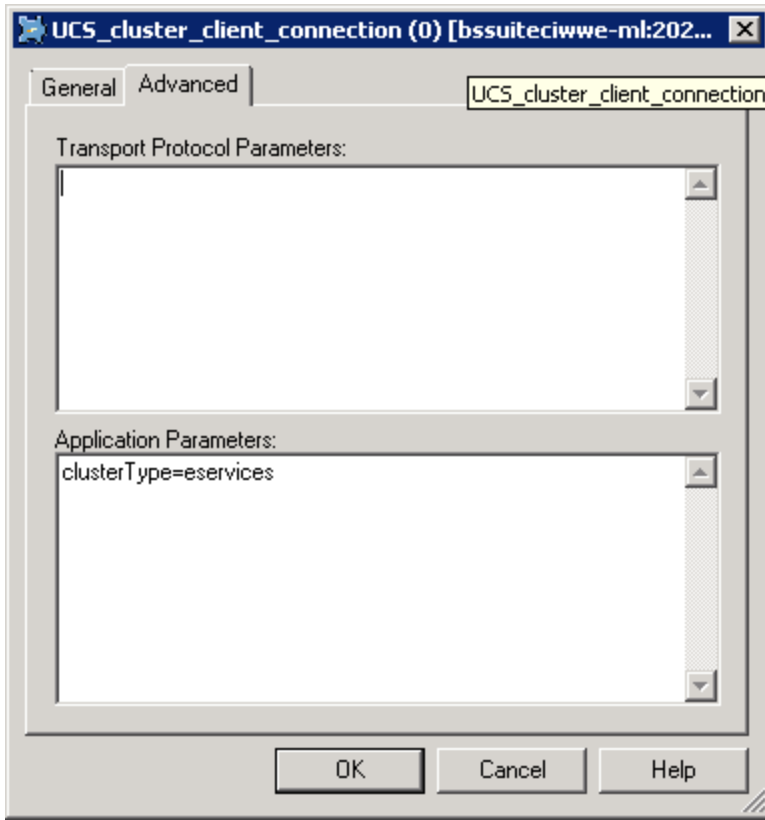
UCS_cluster_client_connection (0) [bssuiteciwwe-ml:202...

General Advanced

UCS_cluster_client_connection

Transport Protocol Parameters:

Application Parameters:

clusterType=eservices

OK Cancel Help